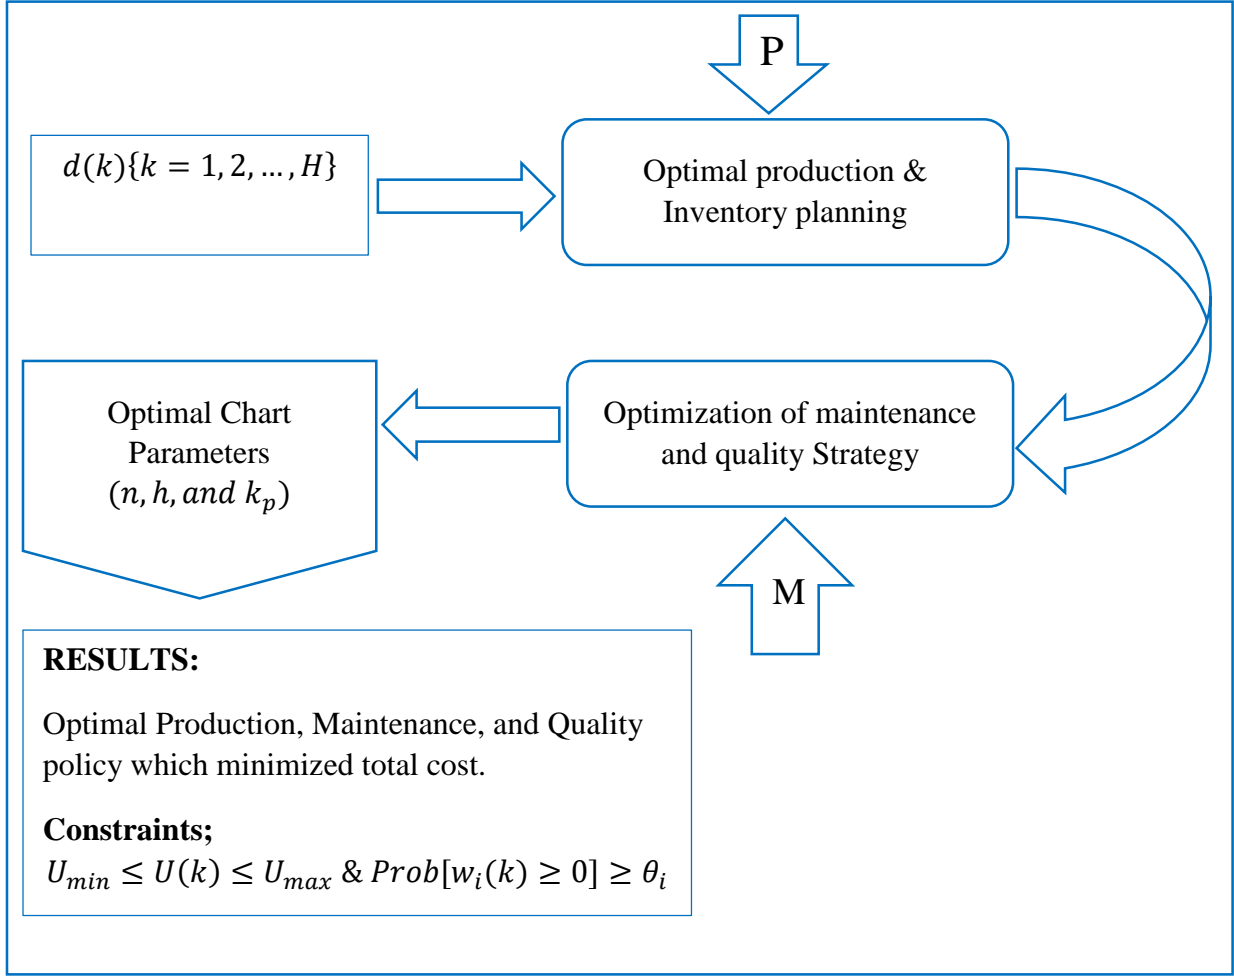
P

$d(k)\{k = 1, 2, \ldots, H\}$

Optimal production & Inventory planning

Optimal Chart Parameters $(n, h, and\ k_p)$

Optimization of maintenance and quality Strategy

M

**RESULTS:**

Optimal Production, Maintenance, and Quality policy which minimized total cost.

**Constraints;**
$U_{min} \leq U(k) \leq U_{max}$ & $Prob[w_i(k) \geq 0] \geq \theta_i$